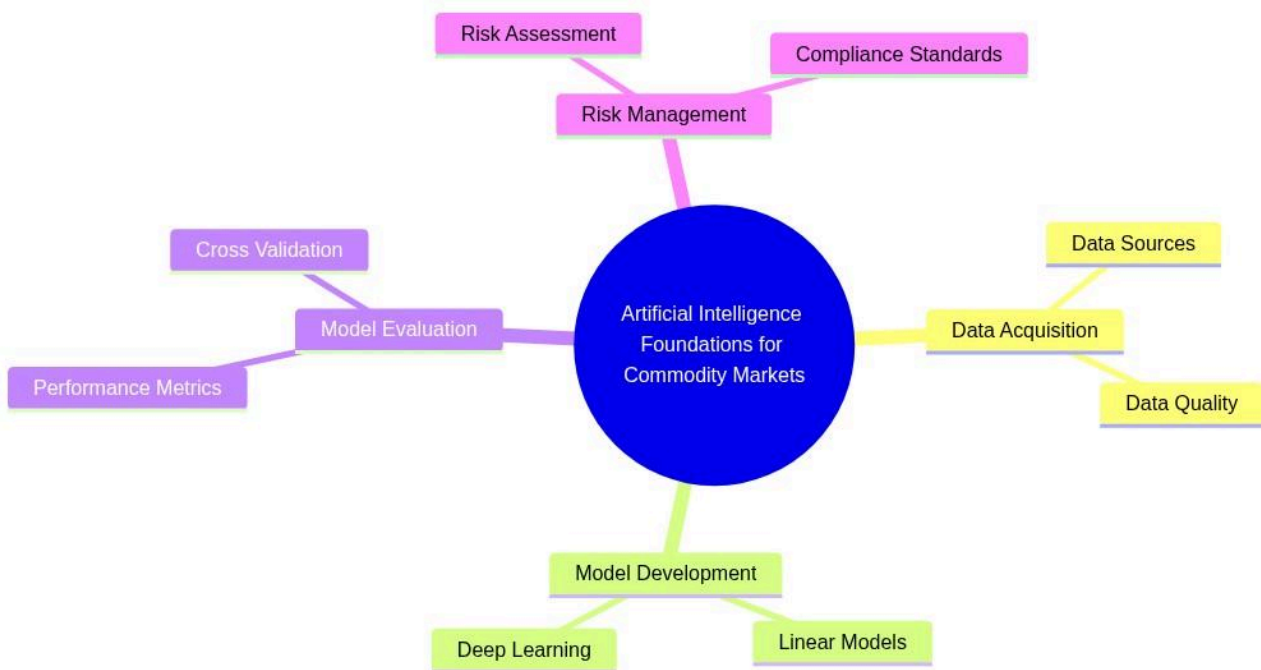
Risk Assessment

Compliance Standards

Risk Management

Cross Validation

Data Sources

Artificial Intelligence Foundations for Commodity Markets

Model Evaluation

Data Acquisition

Performance Metrics

Data Quality

Model Development

Deep Learning

Linear Models